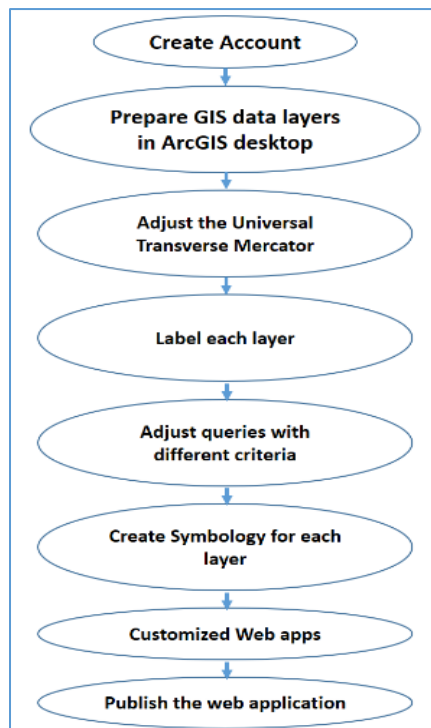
Create Account

Prepare GIS data layers in ArcGIS desktop

Adjust the Universal Transverse Mercator

Label each layer

Adjust queries with different criteria

Create Symbology for each layer

Customized Web apps

Publish the web application